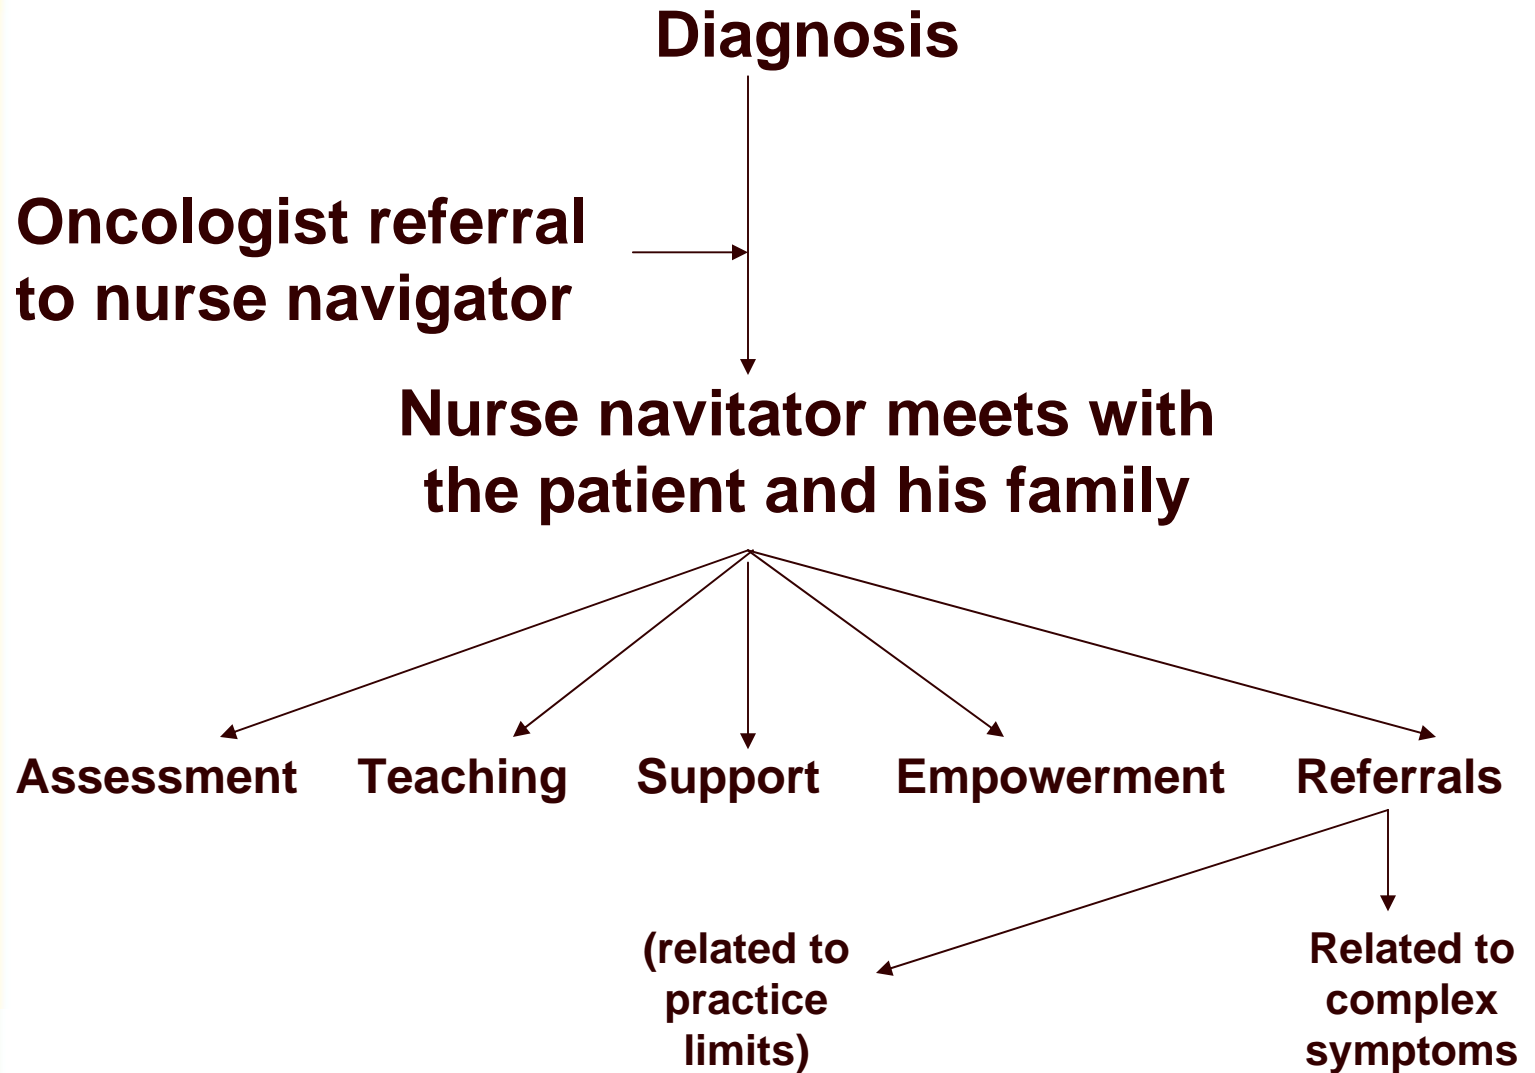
Diagnosis

Oncologist referral to nurse navigator

Nurse navitator meets with the patient and his family

Assessment

Teaching

Support

Empowerment

Referrals

(related to practice limits)

Related to complex symptoms